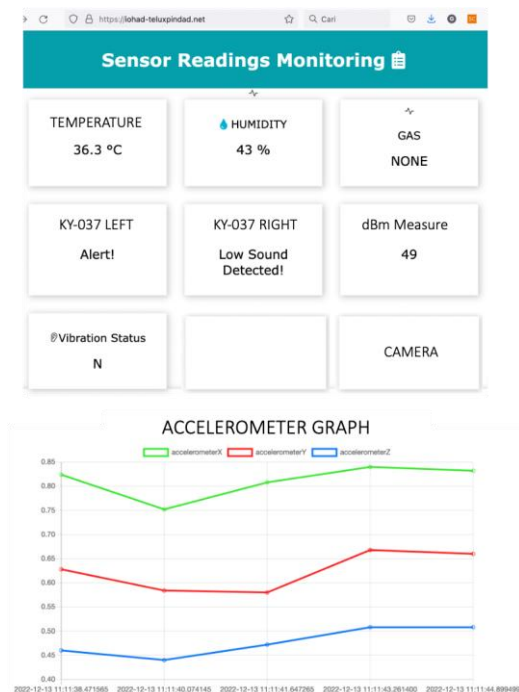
https://iohad-teluxpindad.net

Cari

Sensor Readings Monitoring

TEMPERATURE
36.3 °C

HUMIDITY
43 %

GAS
NONE

KY-037 LEFT
Alert!

KY-037 RIGHT
Low Sound Detected!

dBm Measure
49

Vibration Status
N

CAMERA

ACCELEROMETER GRAPH

accelerometerX accelerometerY accelerometerZ

0.85
0.80
0.75
0.70
0.65
0.60
0.55
0.50
0.45
0.40

2022-12-13 11:11:38.471565 2022-12-13 11:11:40.074145 2022-12-13 11:11:41.647265 2022-12-13 11:11:43.261400 2022-12-13 11:11:44.899496